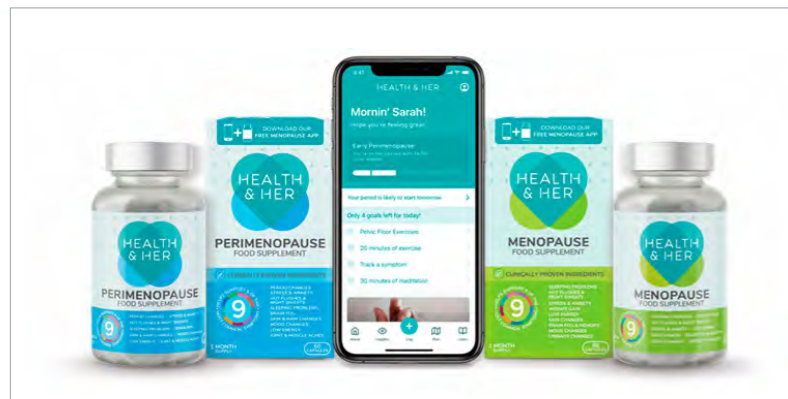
HEALTH & HER
PERIMENOPAUSE

DOWNLOAD OUR FREE MENOPAUSE APP
HEALTH & HER
PERIMENOPAUSE
FOOD SUPPLEMENT
CLINICALLY PROVEN INGREDIENTS
9
1 MONTH SUPPLY

HEALTH & HER
Mornin' Sarah!
Hope you're feeling great
Early Perimenopause
Your period is likely to start tomorrow
Only 4 goals left for today!
Pelvic Floor Exercises
20 minutes of exercise
Track a symptom
10 minutes of meditation

DOWNLOAD OUR FREE MENOPAUSE APP
HEALTH & HER
MENOPAUSE
FOOD SUPPLEMENT
CLINICALLY PROVEN INGREDIENTS
9
1 MONTH SUPPLY

HEALTH & HER
MENOPAUSE
FOOD SUPPLEMENT
9